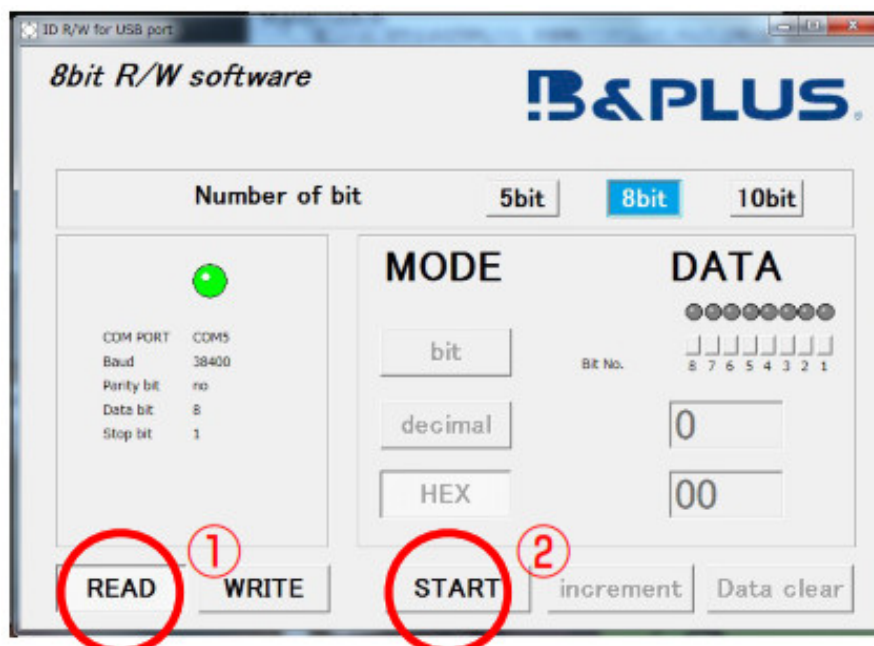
ID R/W for USB port

8bit R/W software

B&PLUS

Number of bit 5bit 8bit 10bit

| | |
|---|---|
| COM PORT | COM5 |
| Baud | 38400 |
| Parity bit | no |
| Data bit | 8 |
| Stop bit | 1 |

MODE

DATA

bit

Bit No.

8 7 6 5 4 3 2 1

decimal

0

HEX

00

READ ① WRITE

START ② increment Data clear